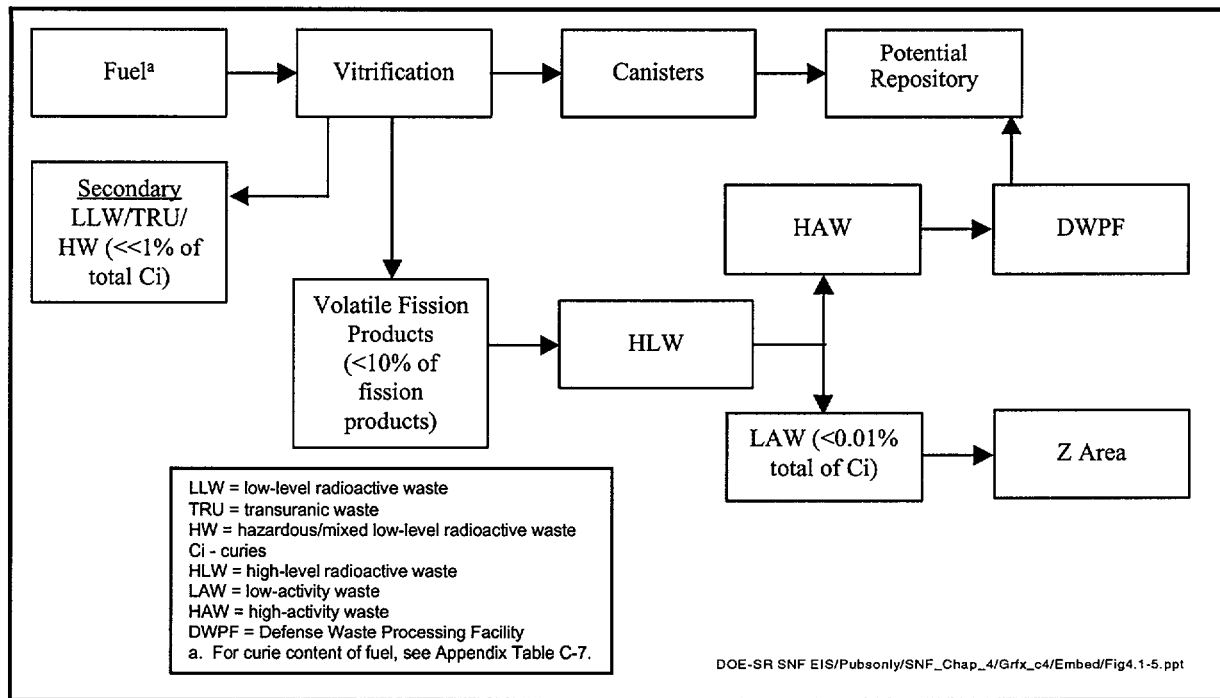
Fuel$^{a}$

Vitrification

Canisters

Potential Repository

Secondary LLW/TRU/ HW (<<1% of total Ci)

HAW

DWPF

Volatile Fission Products (<10% of fission products)

HLW

LAW (<0.01% total of Ci)

Z Area

LLW = low-level radioactive waste
TRU = transuranic waste
HW = hazardous/mixed low-level radioactive waste
Ci - curies
HLW = high-level radioactive waste
LAW = low-activity waste
HAW = high-activity waste
DWPF = Defense Waste Processing Facility
a. For curie content of fuel, see Appendix Table C-7.

DOE-SR SNF EIS/Pubsonly/SNF_Chap_4/Grfx_c4/Embed/Fig4.1-5.ppt